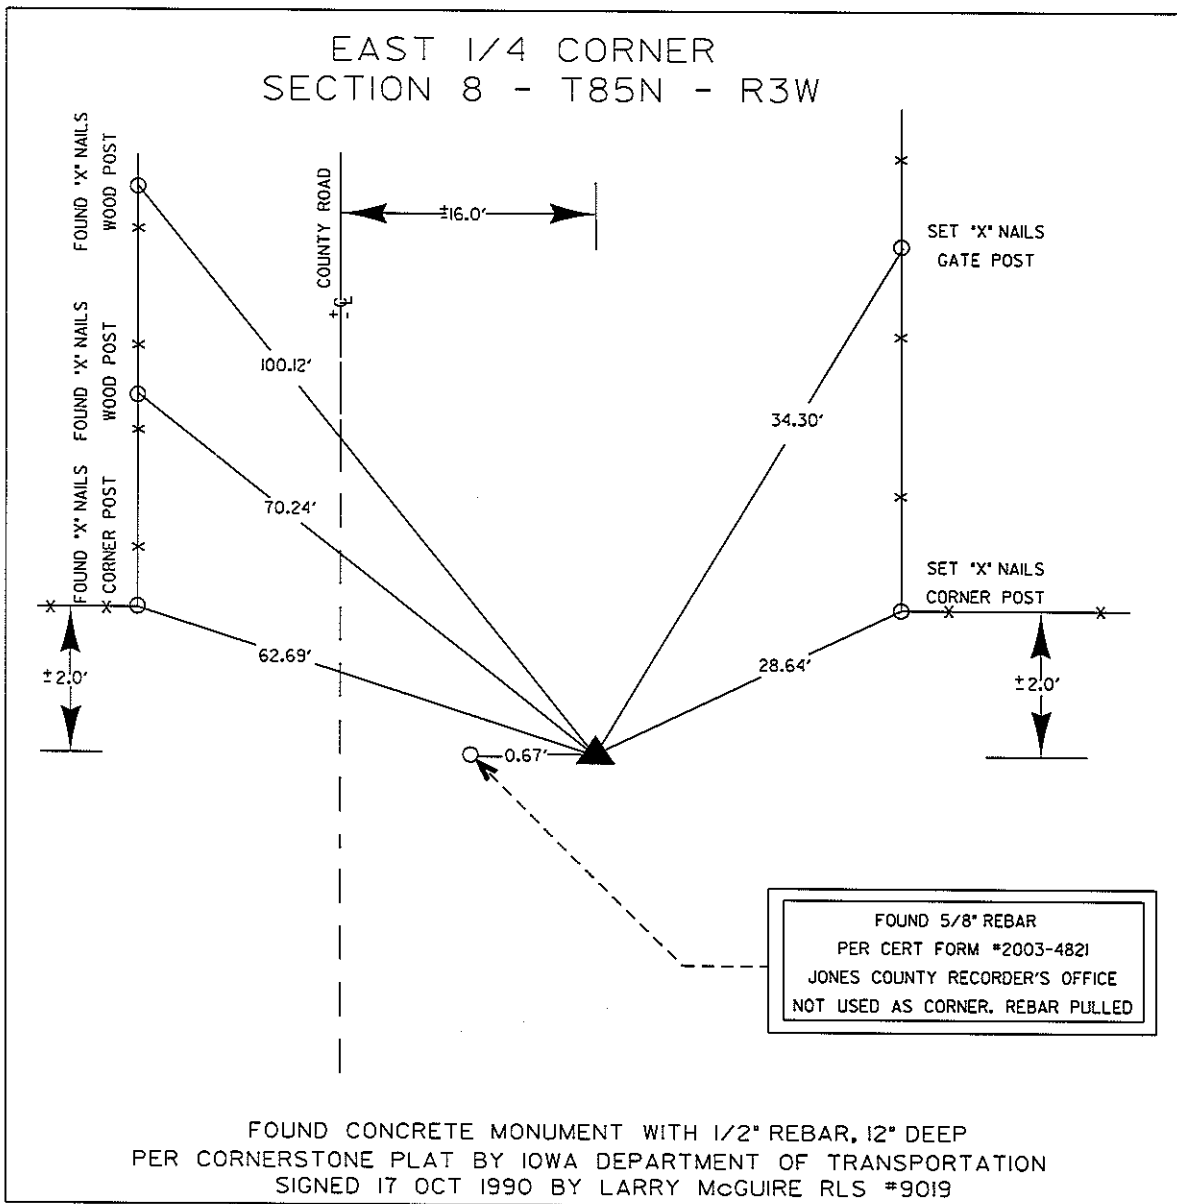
EAST 1/4 CORNER
SECTION 8 - T85N - R3W

FOUND "X" NAILS WOOD POST

COUNTY ROAD

±16.0'

SET "X" NAILS GATE POST

±℄

FOUND "X" NAILS WOOD POST

100.12'

34.30'

FOUND "X" NAILS CORNER POST

70.24'

SET "X" NAILS CORNER POST

±2.0'

62.69'

28.64'

±2.0'

0.67'

FOUND 5/8" REBAR
PER CERT FORM #2003-4821
JONES COUNTY RECORDER'S OFFICE
NOT USED AS CORNER. REBAR PULLED

FOUND CONCRETE MONUMENT WITH 1/2" REBAR, 12" DEEP
PER CORNERSTONE PLAT BY IOWA DEPARTMENT OF TRANSPORTATION
SIGNED 17 OCT 1990 BY LARRY McGUIRE RLS #9019